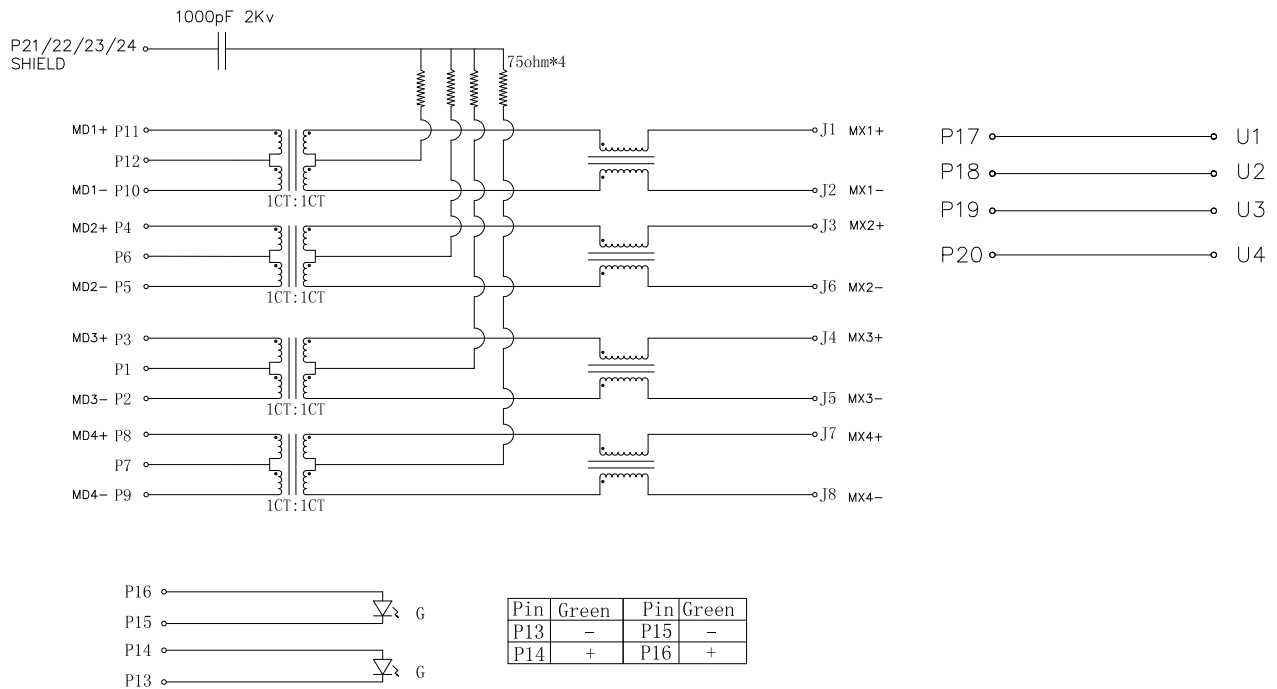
1000pF 2Kv

P21/22/23/24
SHIELD

75ohm*4

MD1+ P11
P12
MD1− P10
1CT:1CT

MD2+ P4
P6
MD2− P5
1CT:1CT

MD3+ P3
P1
MD3− P2
1CT:1CT

MD4+ P8
P7
MD4− P9
1CT:1CT

J1 MX1+
J2 MX1−
J3 MX2+
J6 MX2−
J4 MX3+
J5 MX3−
J7 MX4+
J8 MX4−

P17 U1
P18 U2
P19 U3
P20 U4

P16
P15
G
P14
P13
G

| Pin | Green | Pin | Green |
|---|---|---|---|
| P13 | − | P15 | − |
| P14 | + | P16 | + |